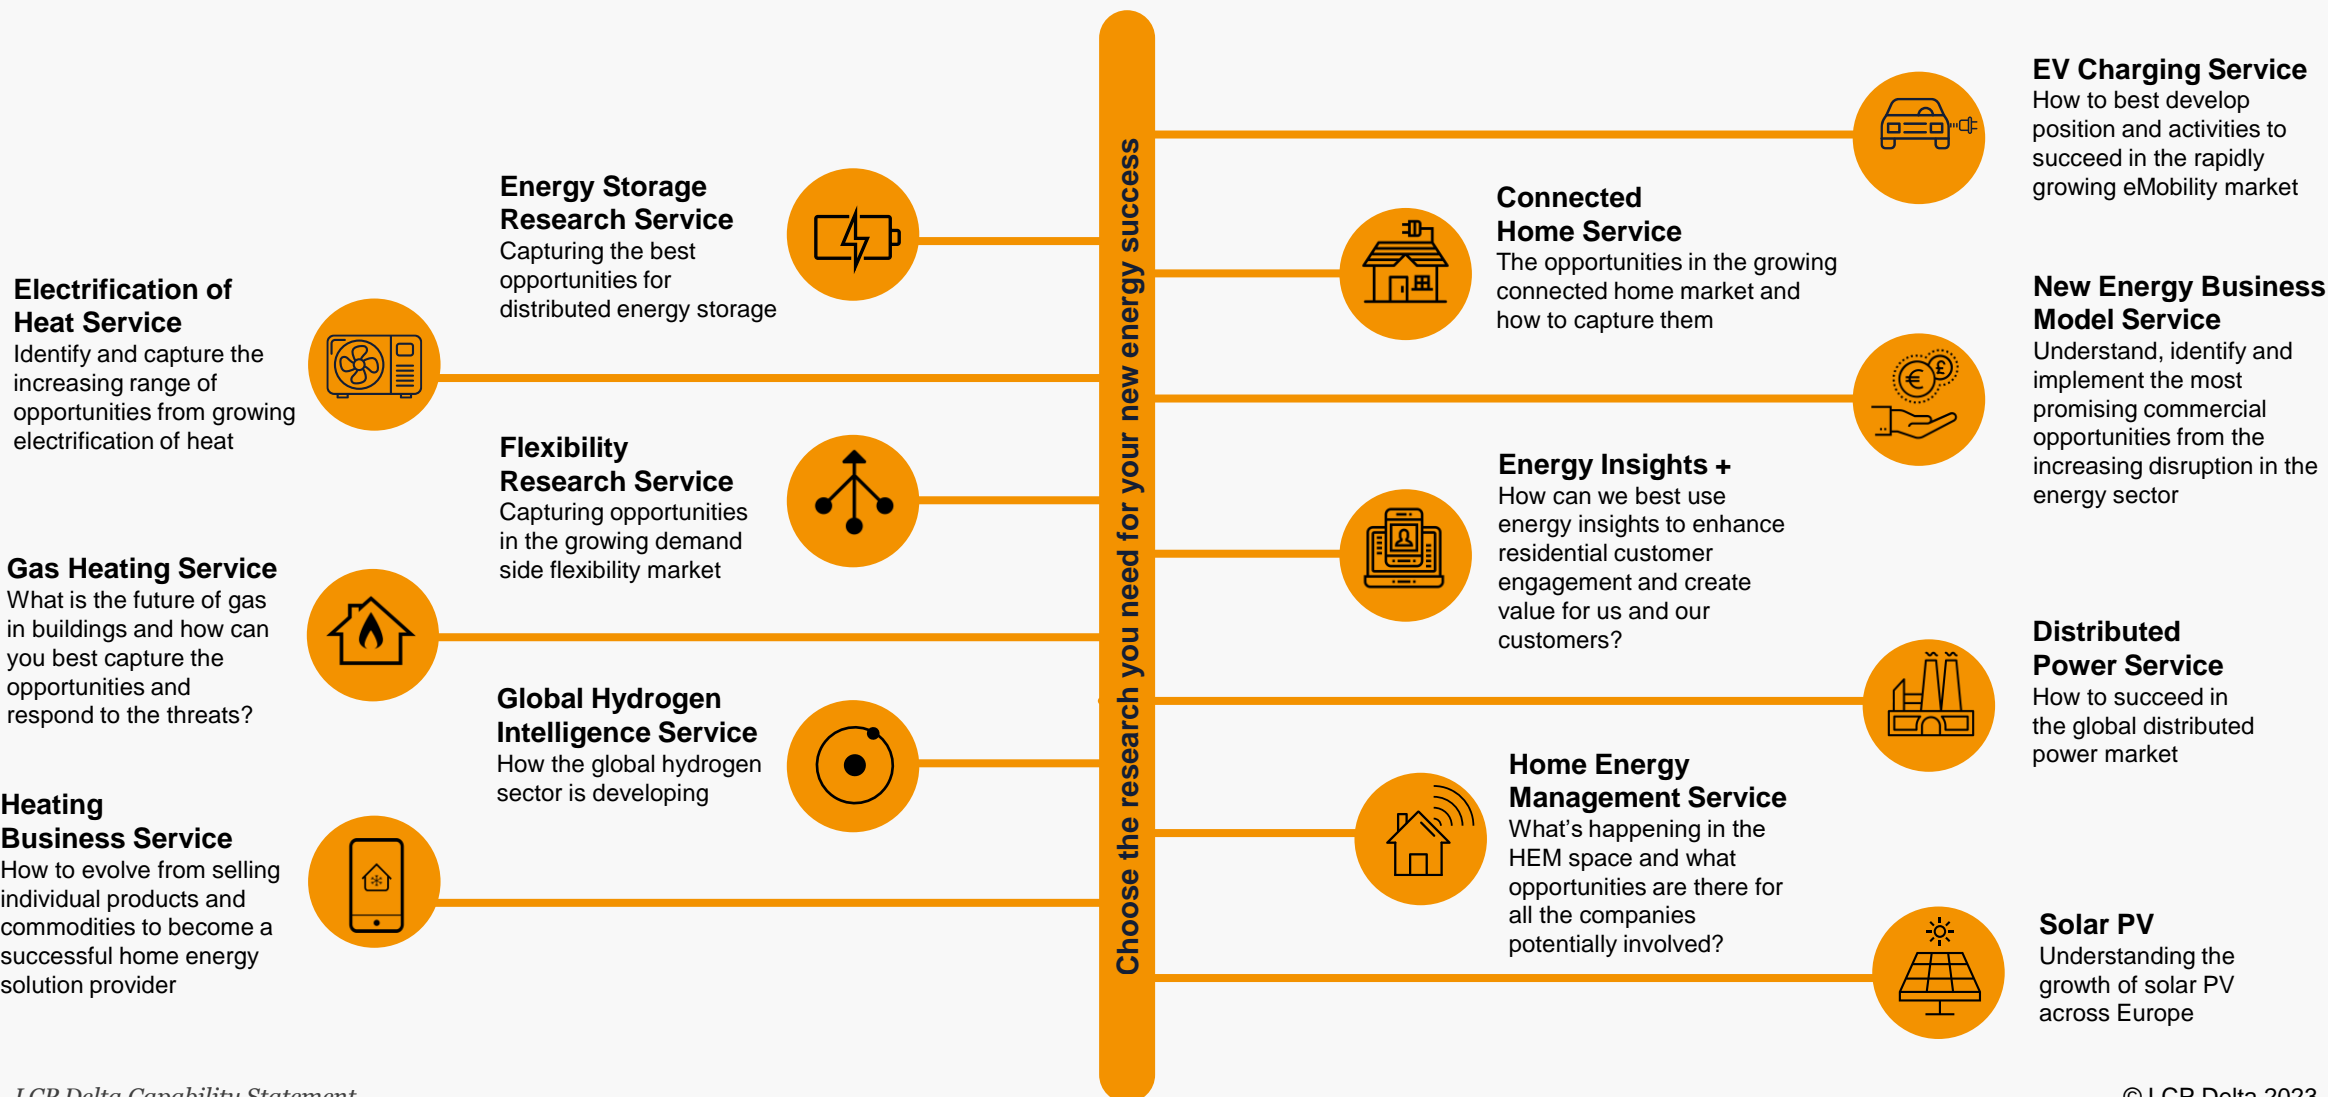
Choose the research you need for your new energy success

Energy Storage Research Service
Capturing the best opportunities for distributed energy storage

Electrification of Heat Service
Identify and capture the increasing range of opportunities from growing electrification of heat

Flexibility Research Service
Capturing opportunities in the growing demand side flexibility market

Gas Heating Service
What is the future of gas in buildings and how can you best capture the opportunities and respond to the threats?

Global Hydrogen Intelligence Service
How the global hydrogen sector is developing

Heating Business Service
How to evolve from selling individual products and commodities to become a successful home energy solution provider

EV Charging Service
How to best develop position and activities to succeed in the rapidly growing eMobility market

Connected Home Service
The opportunities in the growing connected home market and how to capture them

New Energy Business Model Service
Understand, identify and implement the most promising commercial opportunities from the increasing disruption in the energy sector

Energy Insights +
How can we best use energy insights to enhance residential customer engagement and create value for us and our customers?

Distributed Power Service
How to succeed in the global distributed power market

Home Energy Management Service
What's happening in the HEM space and what opportunities are there for all the companies potentially involved?

Solar PV
Understanding the growth of solar PV across Europe

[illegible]

© LCP Delta 2023